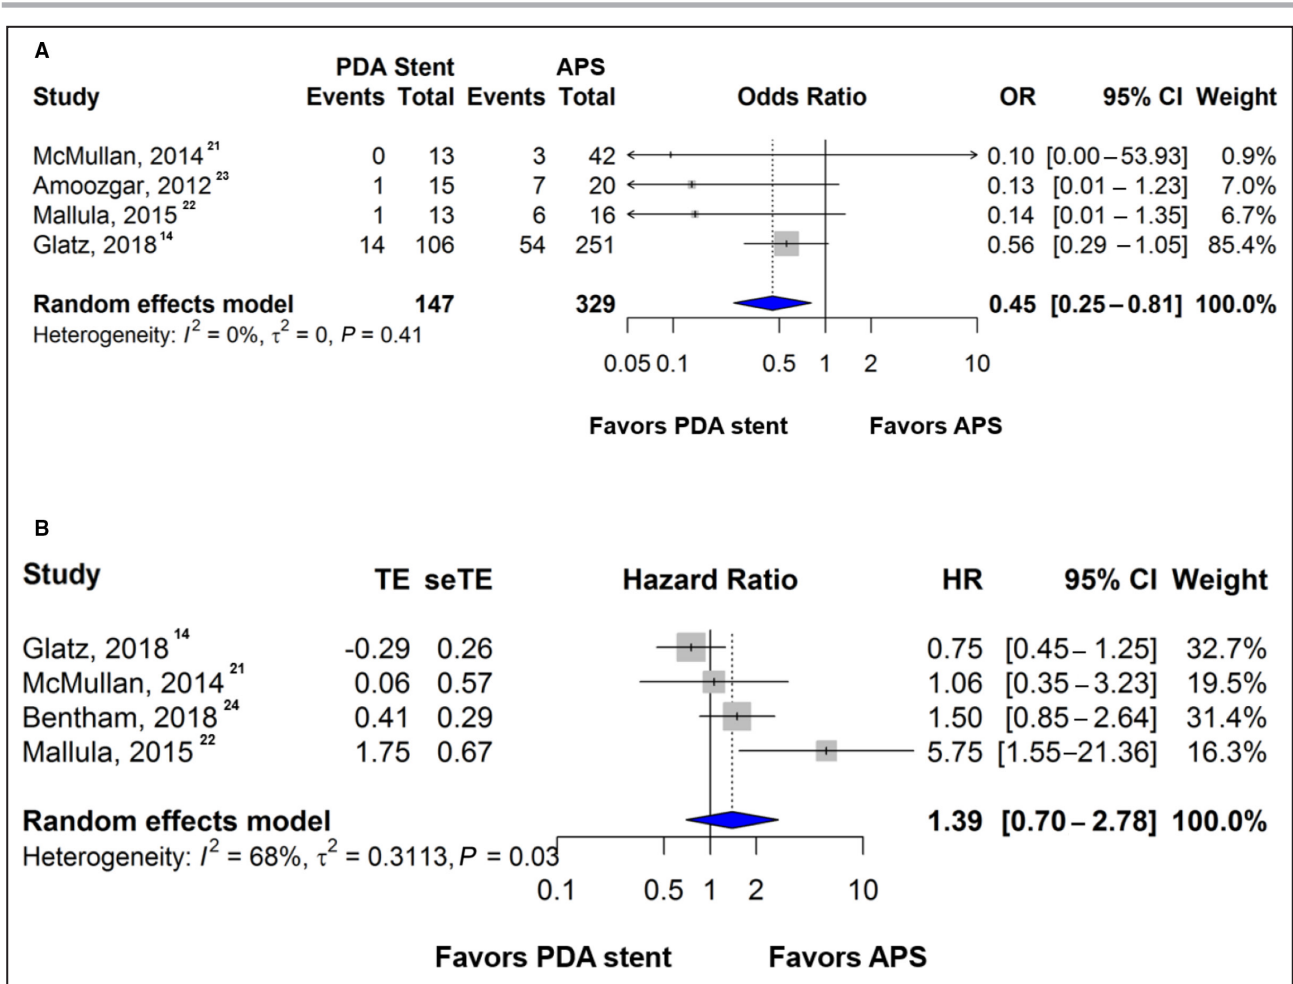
A

| Study | PDA Stent Events | PDA Stent Total | APS Events | APS Total | Odds Ratio | OR | 95% CI | Weight |
|---|---|---|---|---|---|---|---|---|
| McMullan, 2014$^{21}$ | 0 | 13 | 3 | 42 | | 0.10 | [0.00 – 53.93] | 0.9% |
| Amoozgar, 2012$^{23}$ | 1 | 15 | 7 | 20 | | 0.13 | [0.01 – 1.23] | 7.0% |
| Mallula, 2015$^{22}$ | 1 | 13 | 6 | 16 | | 0.14 | [0.01 – 1.35] | 6.7% |
| Glatz, 2018$^{14}$ | 14 | 106 | 54 | 251 | | 0.56 | [0.29 – 1.05] | 85.4% |
| **Random effects model** | | **147** | | **329** | | **0.45** | **[0.25 – 0.81]** | **100.0%** |

Heterogeneity: $I^2$ = 0%, $\tau^2$ = 0, $P$ = 0.41

0.05 0.1 0.5 1 2 10

Favors PDA stent Favors APS

B

| Study | TE | seTE | Hazard Ratio | HR | 95% CI | Weight |
|---|---|---|---|---|---|---|
| Glatz, 2018$^{14}$ | -0.29 | 0.26 | | 0.75 | [0.45 – 1.25] | 32.7% |
| McMullan, 2014$^{21}$ | 0.06 | 0.57 | | 1.06 | [0.35 – 3.23] | 19.5% |
| Bentham, 2018$^{24}$ | 0.41 | 0.29 | | 1.50 | [0.85 – 2.64] | 31.4% |
| Mallula, 2015$^{22}$ | 1.75 | 0.67 | | 5.75 | [1.55–21.36] | 16.3% |
| **Random effects model** | | | | **1.39** | **[0.70 – 2.78]** | **100.0%** |

Heterogeneity: $I^2$ = 68%, $\tau^2$ = 0.3113, $P$ = 0.03

0.1 0.5 1 2 10

Favors PDA stent Favors APS